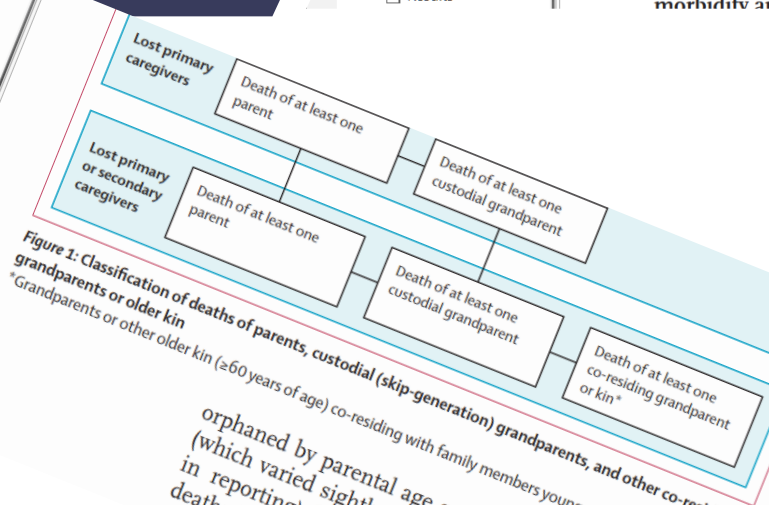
morbidity a

Lost primary caregivers

Death of at least one parent

Death of at least one custodial grandparent

Lost primary or secondary caregivers

Death of at least one parent

Death of at least one custodial grandparent

Death of at least one co-residing grandparent or kin*

Figure 1: Classification of deaths of parents, custodial (skip-generation) grandparents, and other co-re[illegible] grandparents or older kin
*Grandparents or other older kin (≥60 years of age) co-residing with family members youn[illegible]

orphaned by parental age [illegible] (which varied sight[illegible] in reporting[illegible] death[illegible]